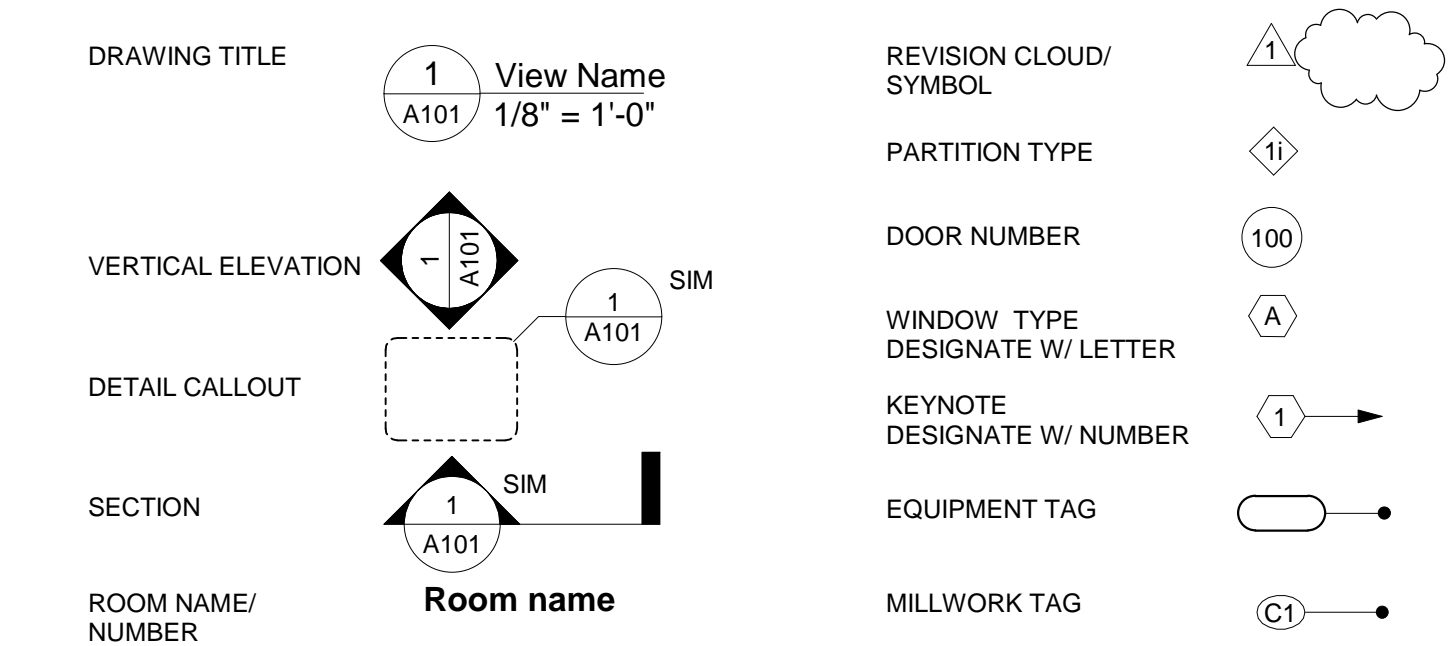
DRAWING TITLE

1
A101
View Name
1/8" = 1'-0"

VERTICAL ELEVATION

1
A101

SIM
1
A101

DETAIL CALLOUT

SECTION

SIM
1
A101

ROOM NAME/ NUMBER

**Room name**

REVISION CLOUD/ SYMBOL

1

PARTITION TYPE

1i

DOOR NUMBER

100

WINDOW TYPE DESIGNATE W/ LETTER

A

KEYNOTE DESIGNATE W/ NUMBER

1

EQUIPMENT TAG

MILLWORK TAG

C1